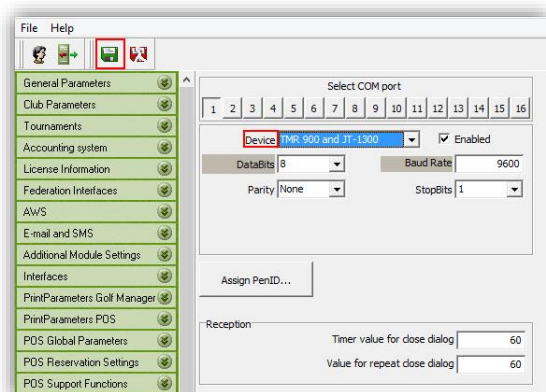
File Help

General Parameters
Club Parameters
Tournaments
Accounting system
License Information
Federation Interfaces
AWS
E-mail and SMS
Additional Module Settings
Interfaces
PrintParameters Golf Manager
PrintParameters POS
POS Global Parameters
POS Reservation Settings
POS Support Functions

Select COM port
1 2 3 4 5 6 7 8 9 10 11 12 13 14 15 16

Device TMR 900 and JT-1300
Enabled
DataBits 8
Baud Rate 9600
Parity None
StopBits 1

Assign PenID...

Reception
Timer value for close dialog 60
Value for repeat close dialog 60